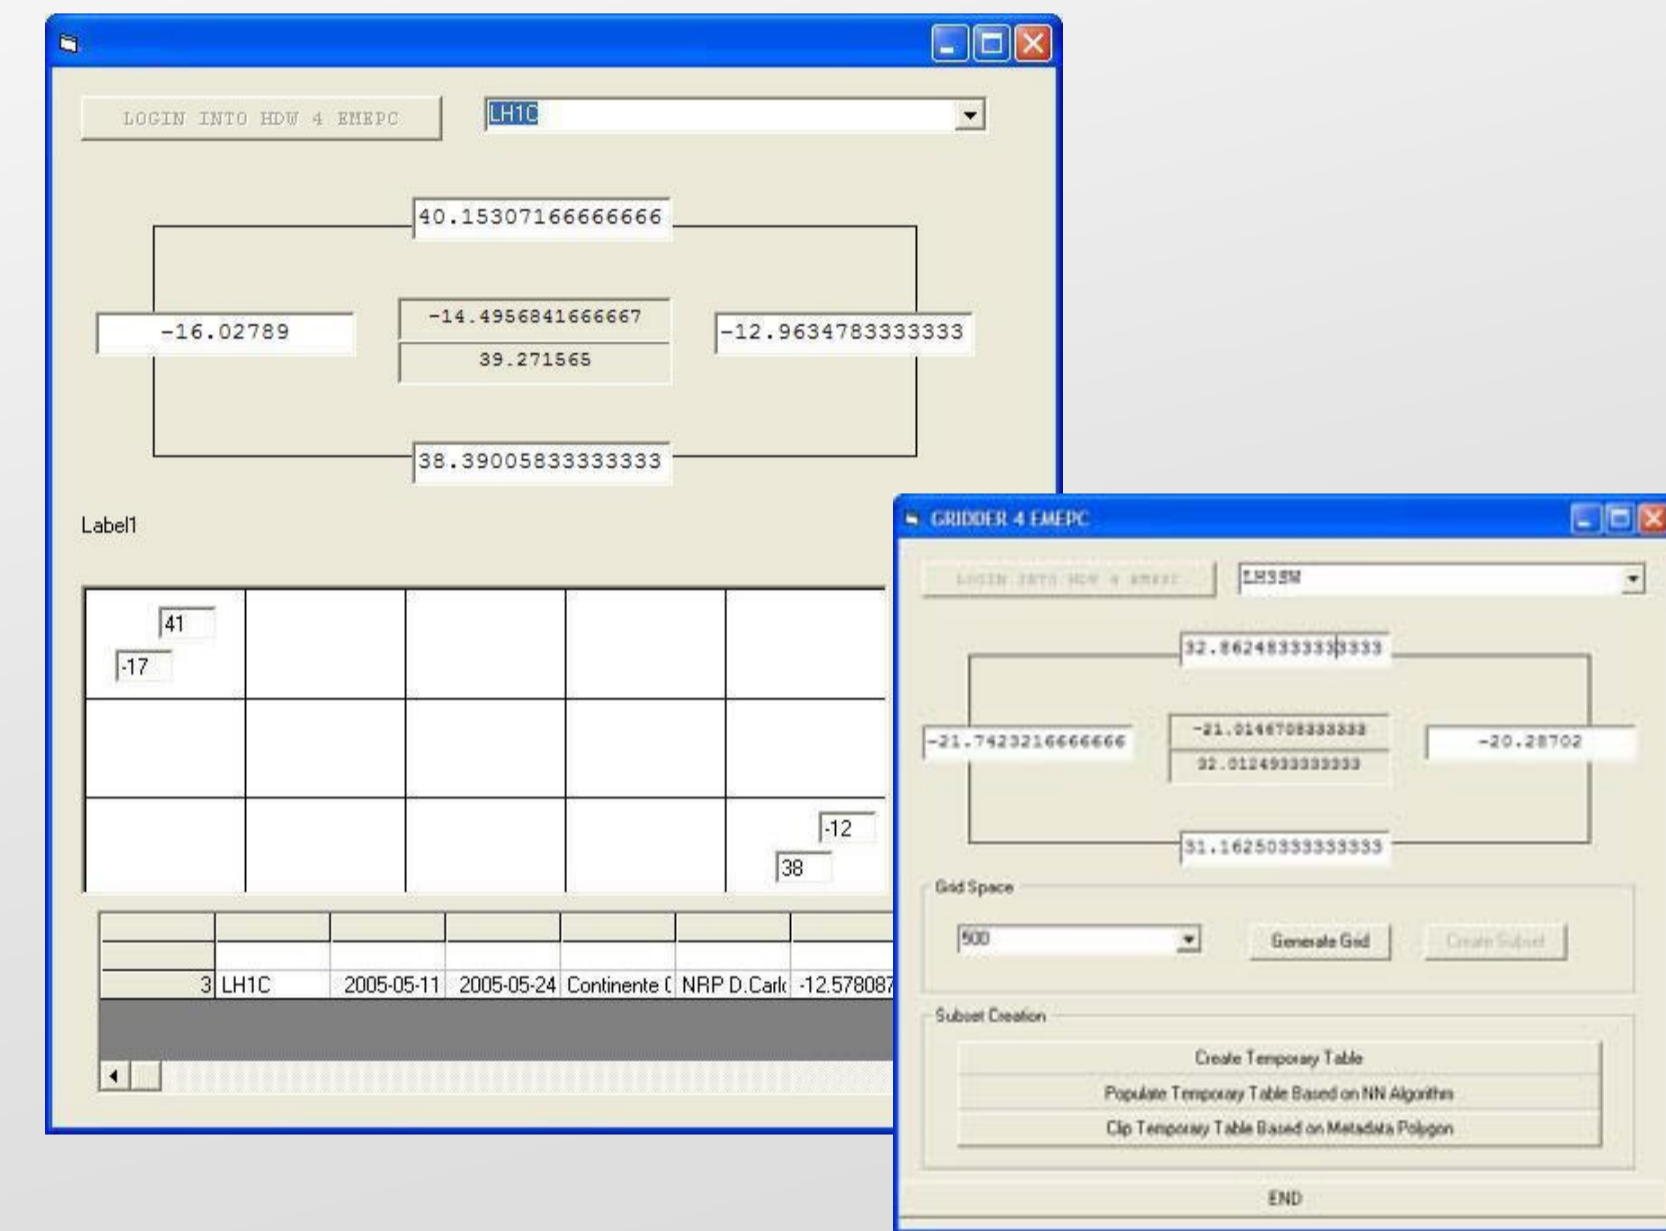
LOGIN INTO HDW 4 EMEPC

LH1C

40.15307166666666

-16.02789

-14.4956841666667

39.271565

-12.9634783333333

38.39005833333333

Label1

41

-17

-12

38

| | | | | | | |
|---|---|---|---|---|---|---|
| | | | | | | |
| 3 | LH1C | 2005-05-11 | 2005-05-24 | Continente ( | NRP D.Carl | -12.578087 |

GRIDDER 4 EMEPC

LOGIN INTO HDW 4 EMEPC

LH33M

32.86248333333333

-21.7423216666666

-21.0146708333333

32.0124933333333

-20.28702

31.16250333333333

Grid Space

500

Generate Grid

Create Subset

Subset Creation

Create Temporary Table

Populate Temporary Table Based on NN Algorithm

Clip Temporary Table Based on Metadata Polygon

END